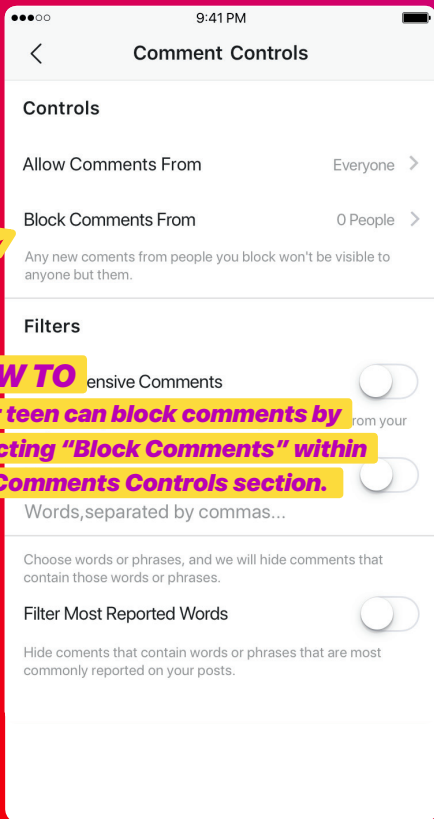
9:41 PM

Comment Controls

Controls

Allow Comments From Everyone

Block Comments From 0 People

Any new coments from people you block won't be visible to anyone but them.

Filters

W TO

ensive Comments

r teen can block comments by

rom your

cting "Block Comments" within

Comments Controls section.

Words,separated by commas...

Choose words or phrases, and we will hide comments that contain those words or phrases.

Filter Most Reported Words

Hide coments that contain words or phrases that are most commonly reported on your posts.